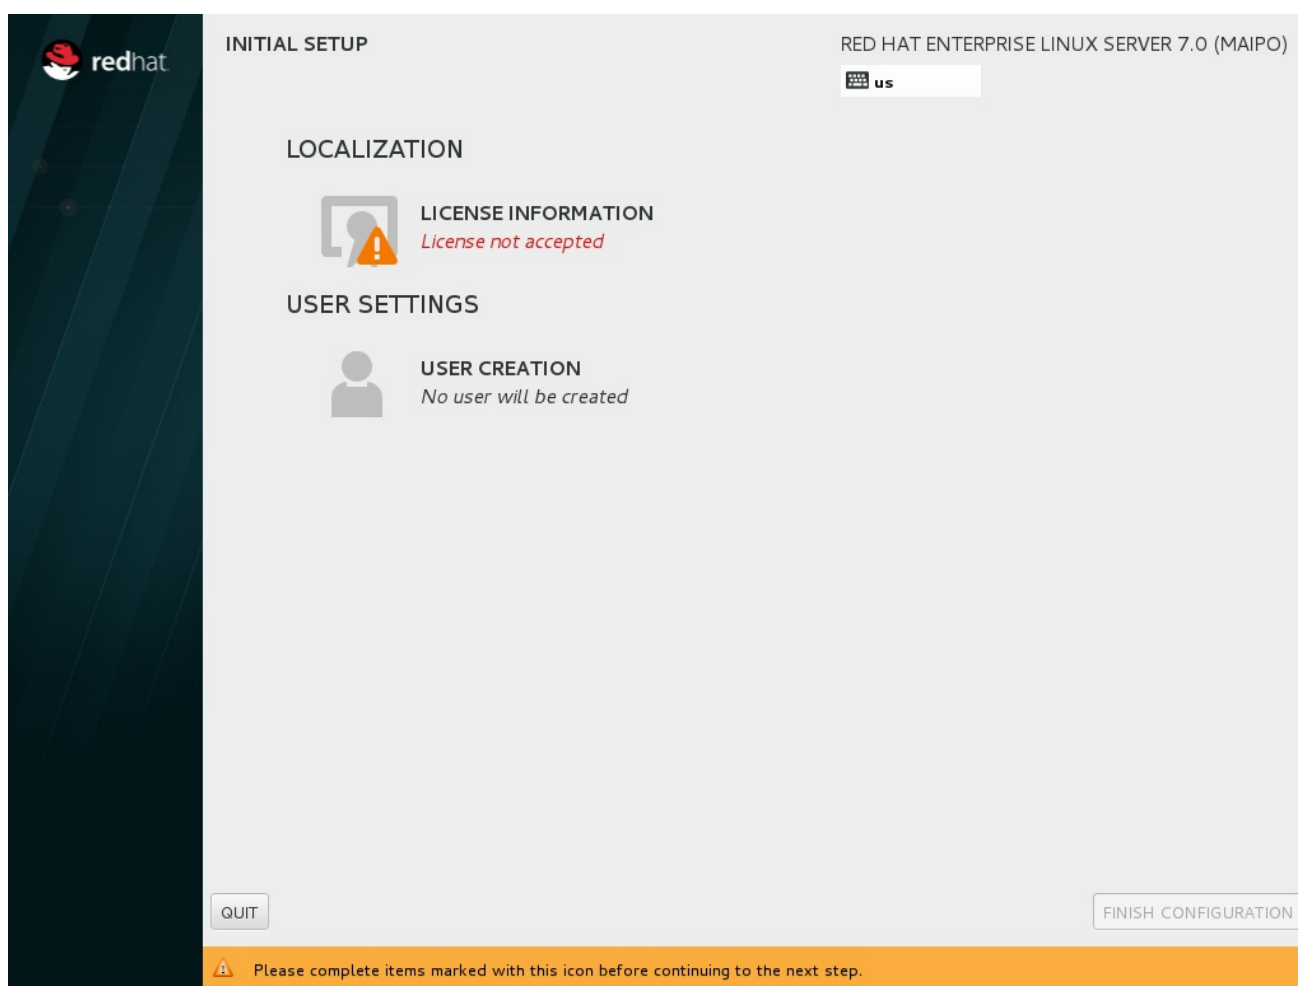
redhat

INITIAL SETUP

RED HAT ENTERPRISE LINUX SERVER 7.0 (MAIPO)

us

LOCALIZATION

LICENSE INFORMATION
License not accepted

USER SETTINGS

USER CREATION
No user will be created

QUIT

FINISH CONFIGURATION

Please complete items marked with this icon before continuing to the next step.